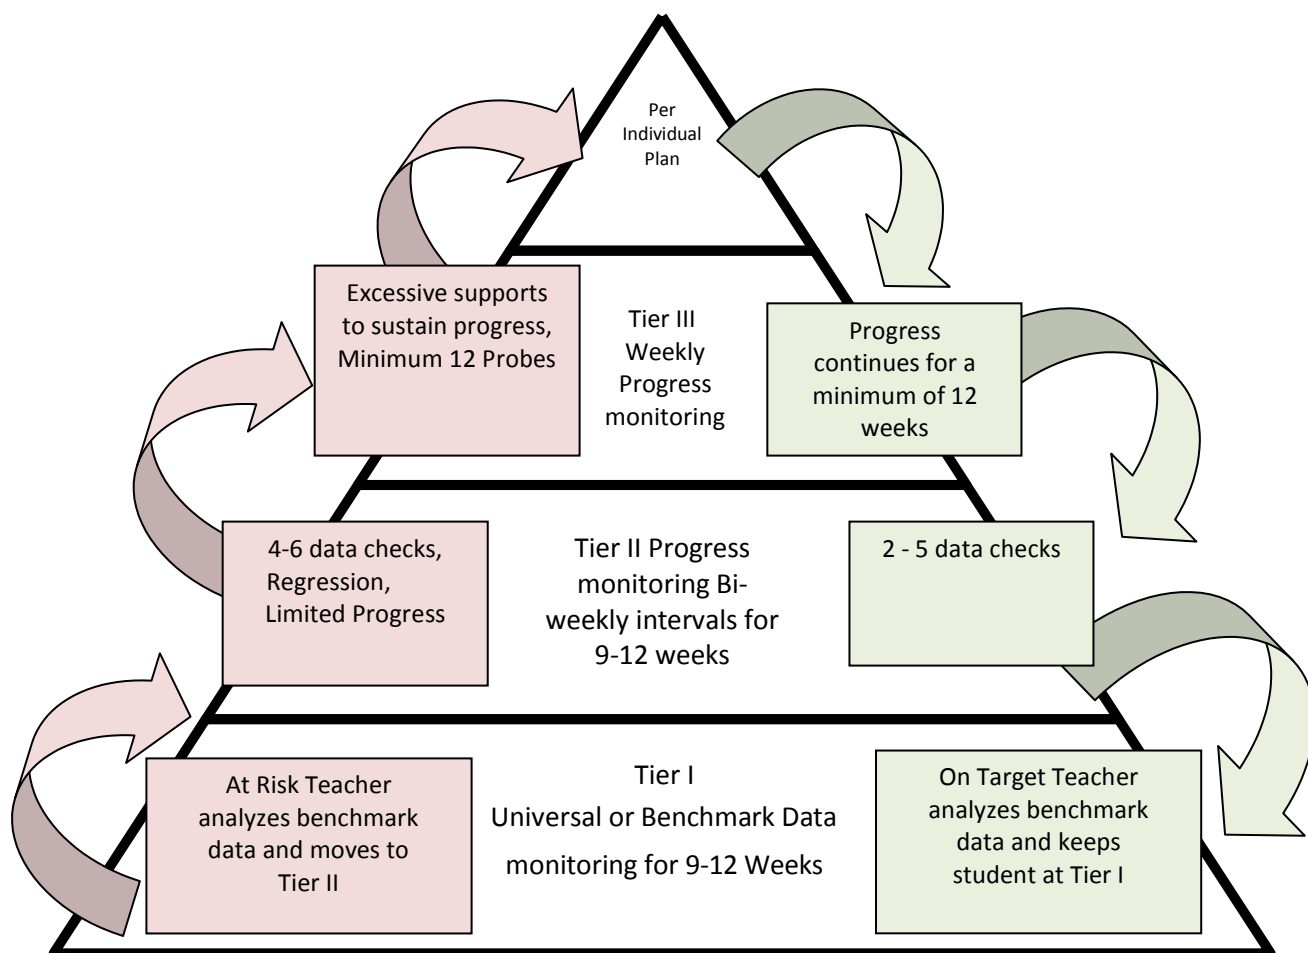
Per Individual Plan

Excessive supports to sustain progress, Minimum 12 Probes

Tier III Weekly Progress monitoring

Progress continues for a minimum of 12 weeks

4-6 data checks, Regression, Limited Progress

Tier II Progress monitoring Biweekly intervals for 9-12 weeks

2 - 5 data checks

At Risk Teacher analyzes benchmark data and moves to Tier II

Tier I Universal or Benchmark Data monitoring for 9-12 Weeks

On Target Teacher analyzes benchmark data and keeps student at Tier I